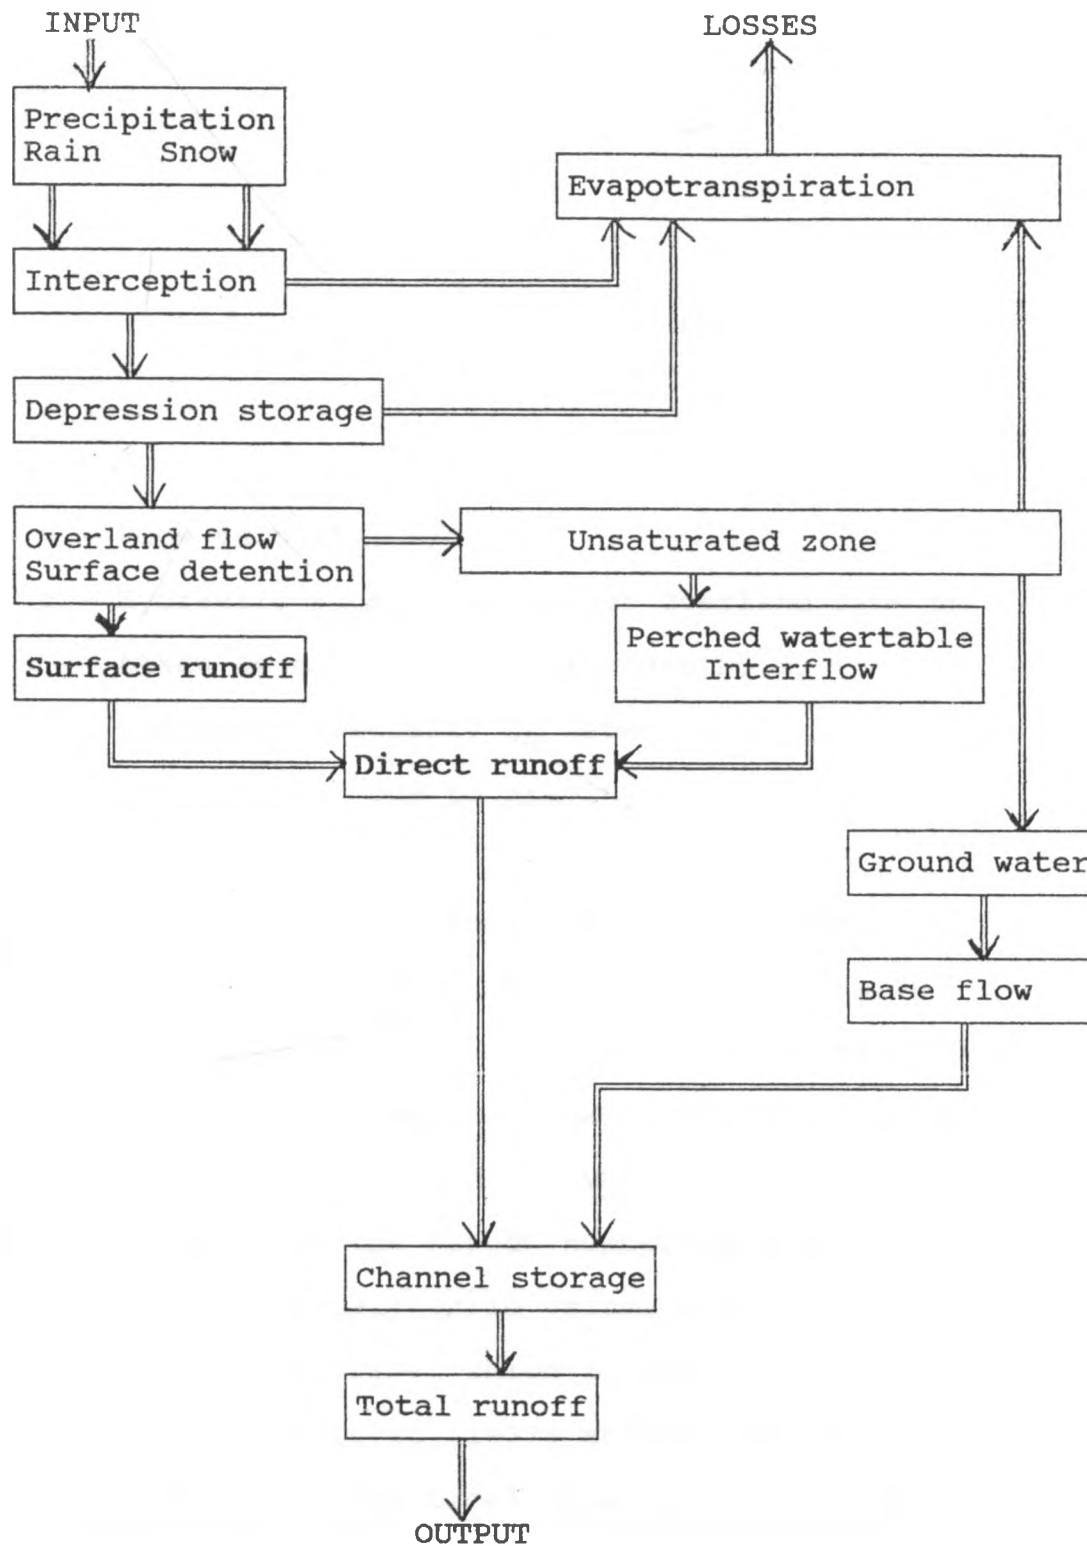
INPUT

LOSSES

Precipitation
Rain Snow

Evapotranspiration

Interception

Depression storage

Overland flow
Surface detention

Unsaturated zone

Surface runoff

Perched watertable
Interflow

Direct runoff

Ground water

Base flow

Channel storage

Total runoff

OUTPUT